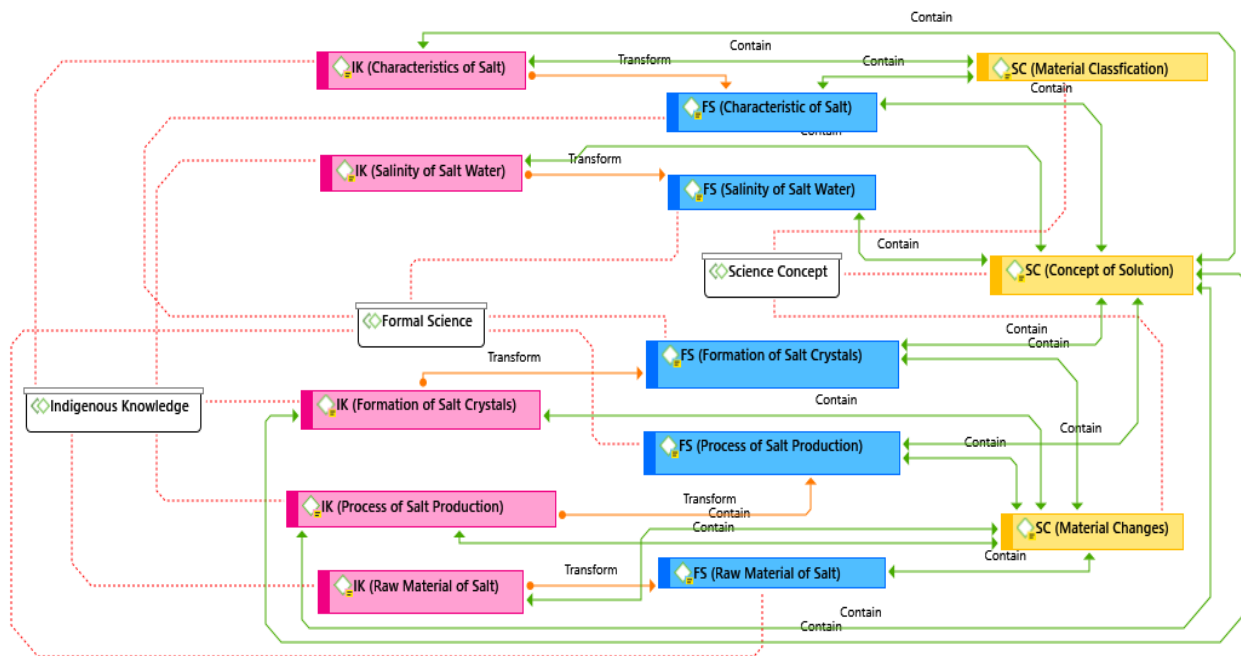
Contain

Contain

IK (Characteristics of Salt)

Transform

Contain

SC (Material Classfication)

Contain

FS (Characteristic of Salt)

Contain

IK (Salinity of Salt Water)

Transform

FS (Salinity of Salt Water)

Contain

Science Concept

SC (Concept of Solution)

Formal Science

Contain

Contain

Transform

FS (Formation of Salt Crystals)

Indigenous Knowledge

IK (Formation of Salt Crystals)

Contain

Contain

FS (Process of Salt Production)

Contain

IK (Process of Salt Production)

Transform

Contain

Contain

SC (Material Changes)

Contain

IK (Raw Material of Salt)

Transform

FS (Raw Material of Salt)

Contain

Contain